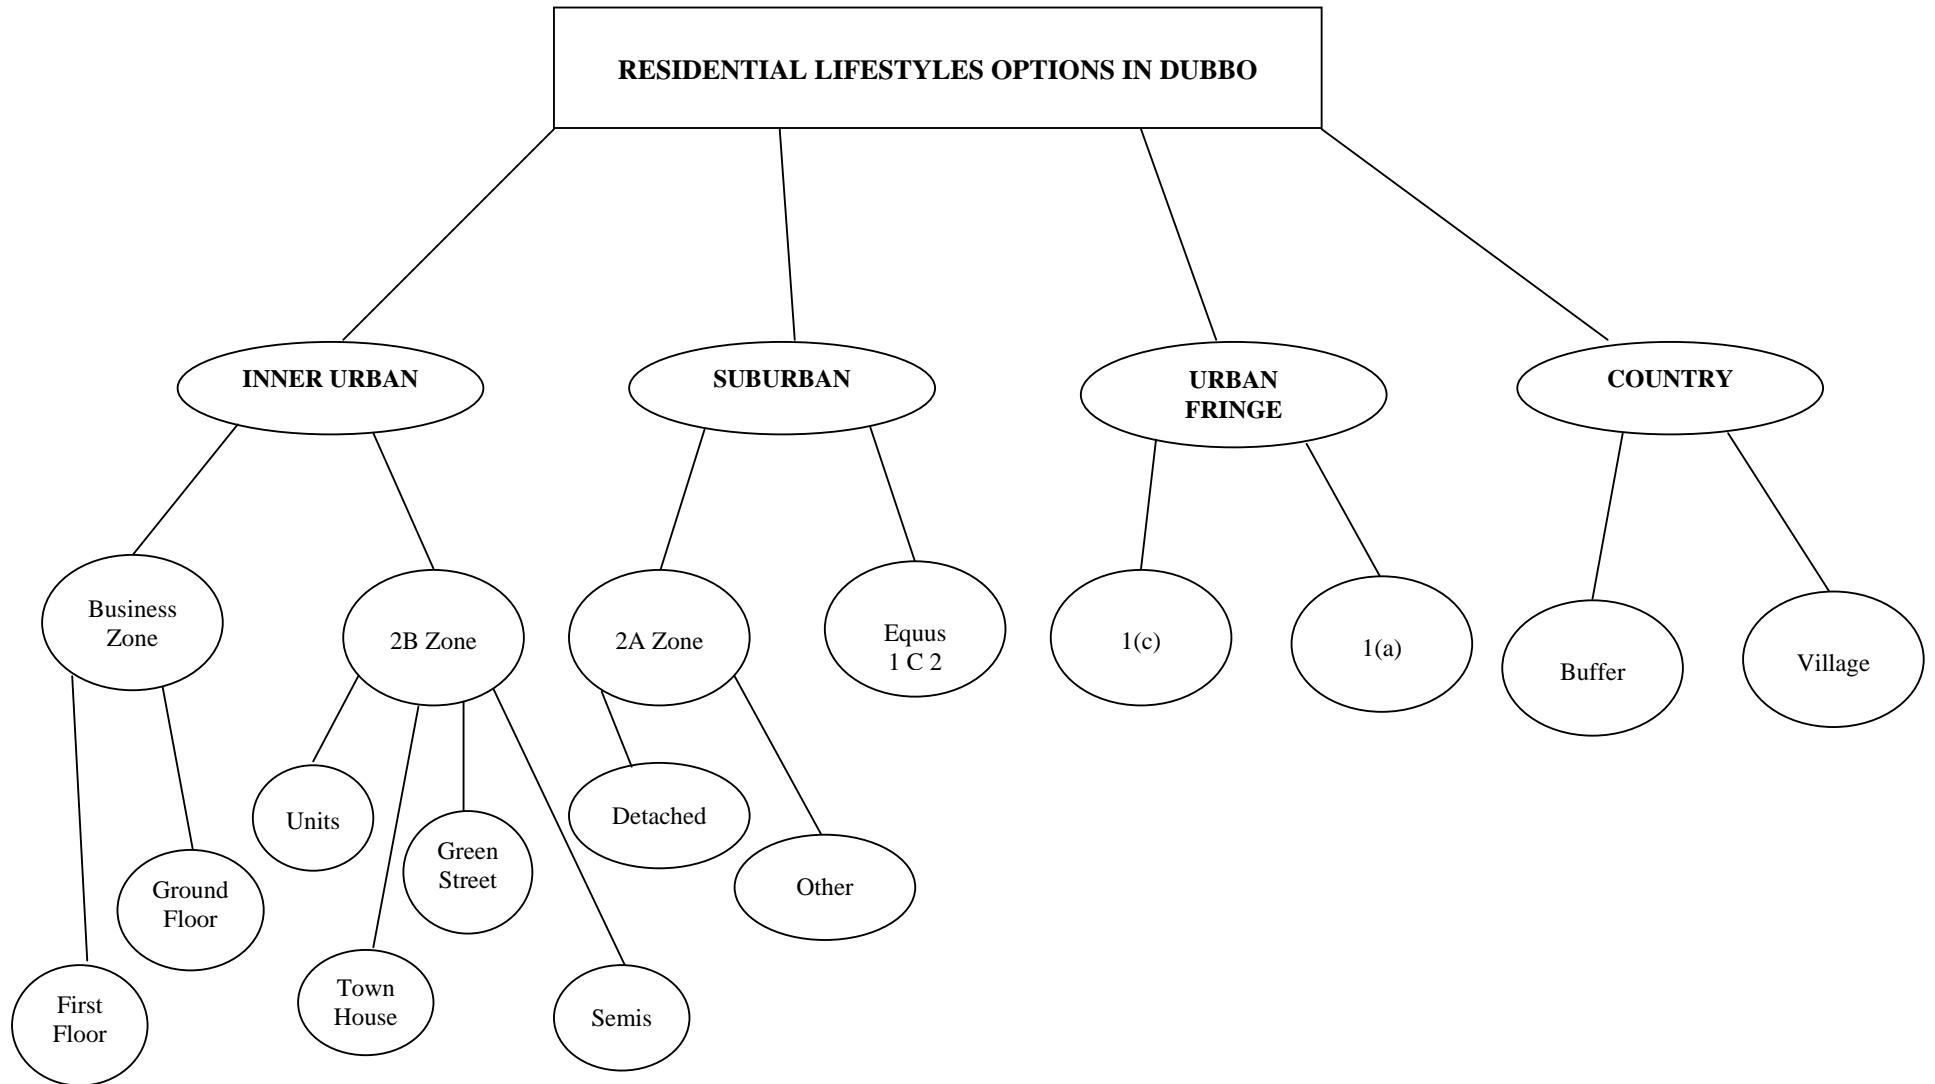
RESIDENTIAL LIFESTYLES OPTIONS IN DUBBO

INNER URBAN

SUBURBAN

URBAN FRINGE

COUNTRY

Business Zone

2B Zone

2A Zone

Equus 1 C 2

1(c)

1(a)

Buffer

Village

Units

Green Street

Detached

Other

Ground Floor

First Floor

Town House

Semis